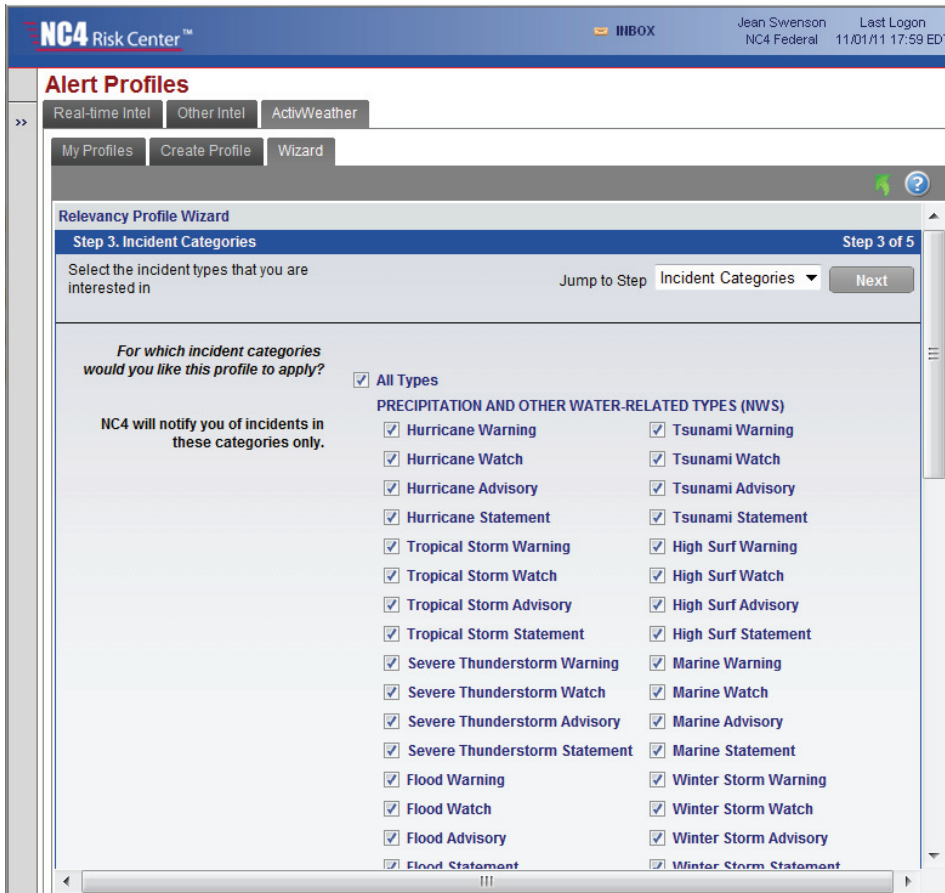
NC4 Risk Center™

INBOX

Jean Swenson
NC4 Federal

Last Logon
11/01/11 17:59 EDT

»

Alert Profiles

Real-time Intel | Other Intel | ActivWeather

My Profiles | Create Profile | Wizard

Relevancy Profile Wizard

Step 3. Incident Categories

Step 3 of 5

Select the incident types that you are interested in

Jump to Step Incident Categories

Next

For which incident categories would you like this profile to apply?

NC4 will notify you of incidents in these categories only.

All Types

PRECIPITATION AND OTHER WATER-RELATED TYPES (NWS)

| | |
|---|---|
| Hurricane Warning | Tsunami Warning |
| Hurricane Watch | Tsunami Watch |
| Hurricane Advisory | Tsunami Advisory |
| Hurricane Statement | Tsunami Statement |
| Tropical Storm Warning | High Surf Warning |
| Tropical Storm Watch | High Surf Watch |
| Tropical Storm Advisory | High Surf Advisory |
| Tropical Storm Statement | High Surf Statement |
| Severe Thunderstorm Warning | Marine Warning |
| Severe Thunderstorm Watch | Marine Watch |
| Severe Thunderstorm Advisory | Marine Advisory |
| Severe Thunderstorm Statement | Marine Statement |
| Flood Warning | Winter Storm Warning |
| Flood Watch | Winter Storm Watch |
| Flood Advisory | Winter Storm Advisory |
| Flood Statement | Winter Storm Statement |

III